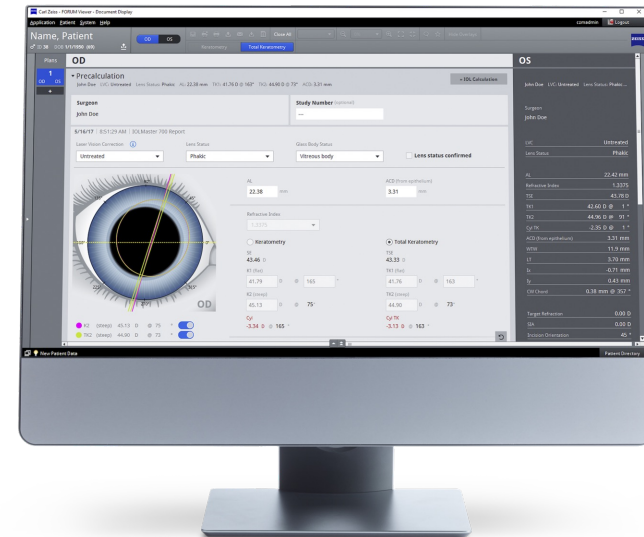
Carl Zeiss - FORUM Viewer - Document Display

Application Patient System Help

czmadmin Logout

Name, Patient

♂ 38 DOB 1/1/1950 (69)

OD OS

Close All

Keratometry Total Keratometry

ZEISS

Plans

1

OD OS

+

OD

Precalculation

John Doe LVC: Untreated Lens Status: Phakic AL: 22.38 mm TK1: 41.76 D @ 163° TK2: 44.90 D @ 73° ACD: 3.31 mm

+ IOL Calculation

Surgeon

John Doe

Study Number (optional)

---

5/16/17 8:51:29 AM IOLMaster 700 Report

Laser Vision Correction

Untreated

Lens Status

Phakic

Glass Body Status

Vitreous body

Lens status confirmed

AL

22.38 mm

ACD (from epithelium)

3.31 mm

Refractive Index

1.3375

Keratometry

Total Keratometry

SE

43.46 D

TSE

43.33 D

K1 (flat)

41.79 D @ 165 °

TK1 (flat)

41.76 D @ 163 °

K2 (steep)

45.13 D @ 75 °

TK2 (steep)

44.90 D @ 73 °

Cyl

-3.34 D @ 165 °

Cyl TK

-3.15 D @ 163 °

K2 (steep) 45.13 D @ 75 °

TK2 (steep) 44.90 D @ 73 °

OD

OS

John Doe LVC: Untreated Lens Status: Phakic

Surgeon

John Doe

LVC Untreated

Lens Status Phakic

AL 22.42 mm

Refractive Index 1.3375

TSE 43.78 D

TK1 42.60 D @ 1 °

TK2 44.96 D @ 91 °

Cyl TK -2.35 D @ 1 °

ACD (from epithelium) 3.21 mm

WTW 11.9 mm

LT 3.70 mm

Ix -0.71 mm

Iy 0.43 mm

CW-Chord 0.38 mm @ 357 °

Target Refraction 0.00 D

SIA 0.00 D

Incision Orientation 45 °

New Patient Data

Patient Directory